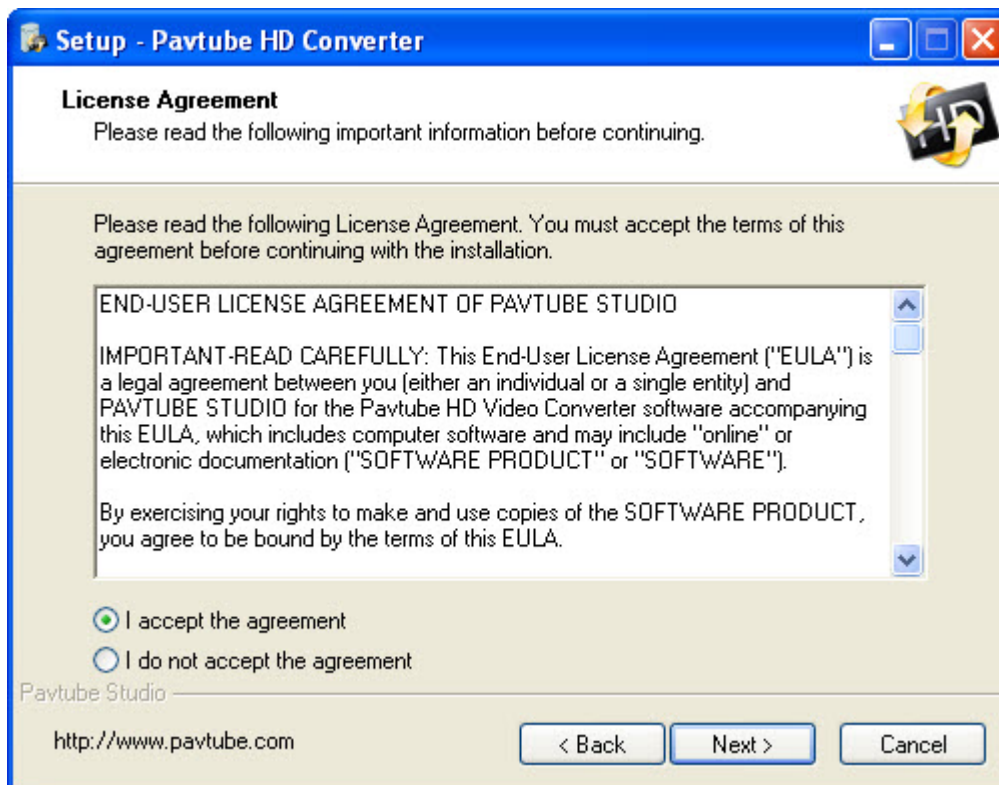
Setup - Pavtube HD Converter

License Agreement
Please read the following important information before continuing.

HD

Please read the following License Agreement. You must accept the terms of this agreement before continuing with the installation.

END-USER LICENSE AGREEMENT OF PAVTUBE STUDIO

IMPORTANT-READ CAREFULLY: This End-User License Agreement ("EULA") is a legal agreement between you (either an individual or a single entity) and PAVTUBE STUDIO for the Pavtube HD Video Converter software accompanying this EULA, which includes computer software and may include "online" or electronic documentation ("SOFTWARE PRODUCT" or "SOFTWARE").

By exercising your rights to make and use copies of the SOFTWARE PRODUCT, you agree to be bound by the terms of this EULA.

I accept the agreement
I do not accept the agreement

Pavtube Studio

http://www.pavtube.com

< Back
Next >
Cancel